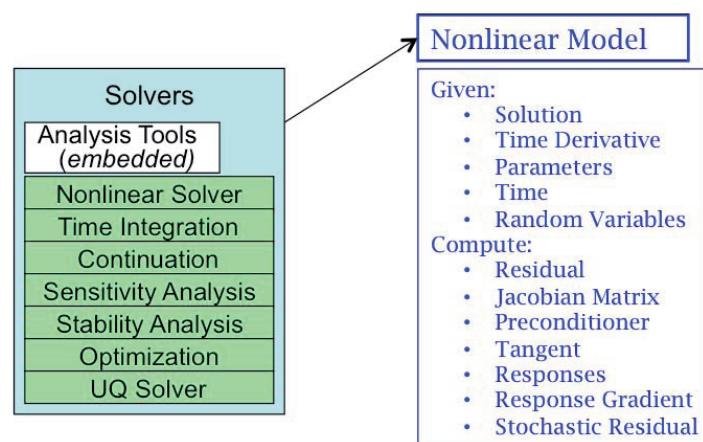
Solvers

Analysis Tools
(*embedded*)

Nonlinear Solver
Time Integration
Continuation
Sensitivity Analysis
Stability Analysis
Optimization
UQ Solver

Nonlinear Model

Given:
• Solution
• Time Derivative
• Parameters
• Time
• Random Variables
Compute:
• Residual
• Jacobian Matrix
• Preconditioner
• Tangent
• Responses
• Response Gradient
• Stochastic Residual